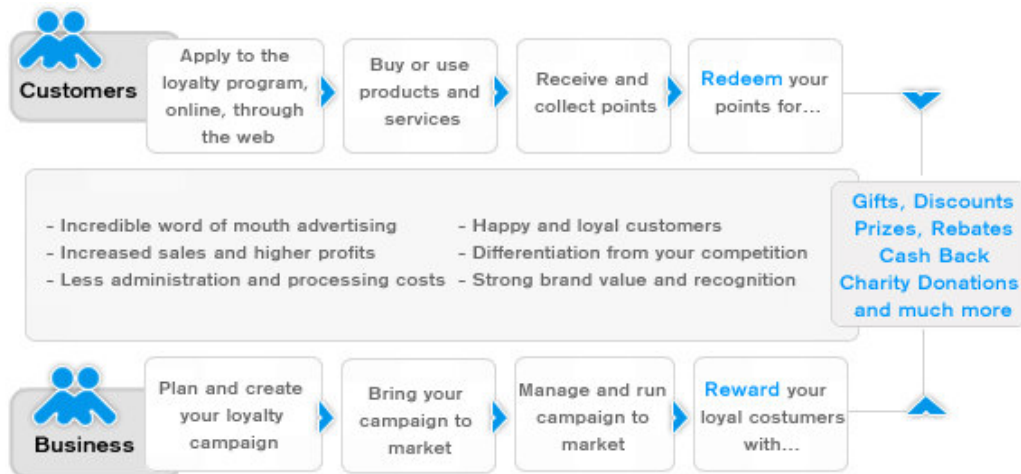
Customers

Apply to the loyalty program, online, through the web

Buy or use products and services

Receive and collect points

Redeem your points for...

- Incredible word of mouth advertising
- Increased sales and higher profits
- Less administration and processing costs

- Happy and loyal customers
- Differentiation from your competition
- Strong brand value and recognition

Gifts, Discounts
Prizes, Rebates
Cash Back
Charity Donations
and much more

Business

Plan and create your loyalty campaign

Bring your campaign to market

Manage and run campaign to market

Reward your loyal costumers with...